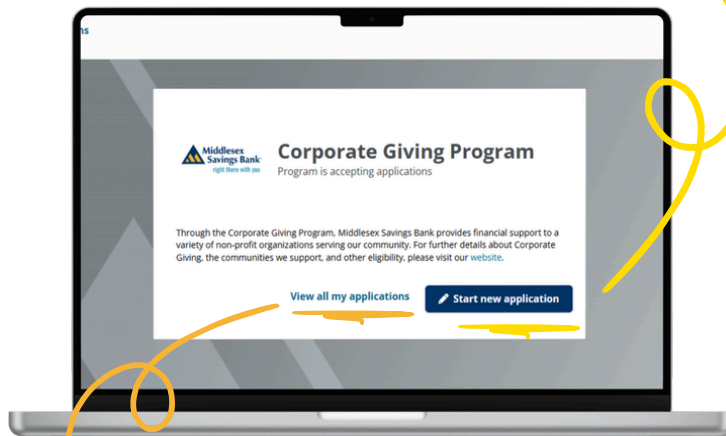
ns

Middlesex Savings Bank
right there with you

Corporate Giving Program
Program is accepting applications

Through the Corporate Giving Program, Middlesex Savings Bank provides financial support to a variety of non-profit organizations serving our community. For further details about Corporate Giving, the communities we support, and other eligibility, please visit our website.

View all my applications

Start new application